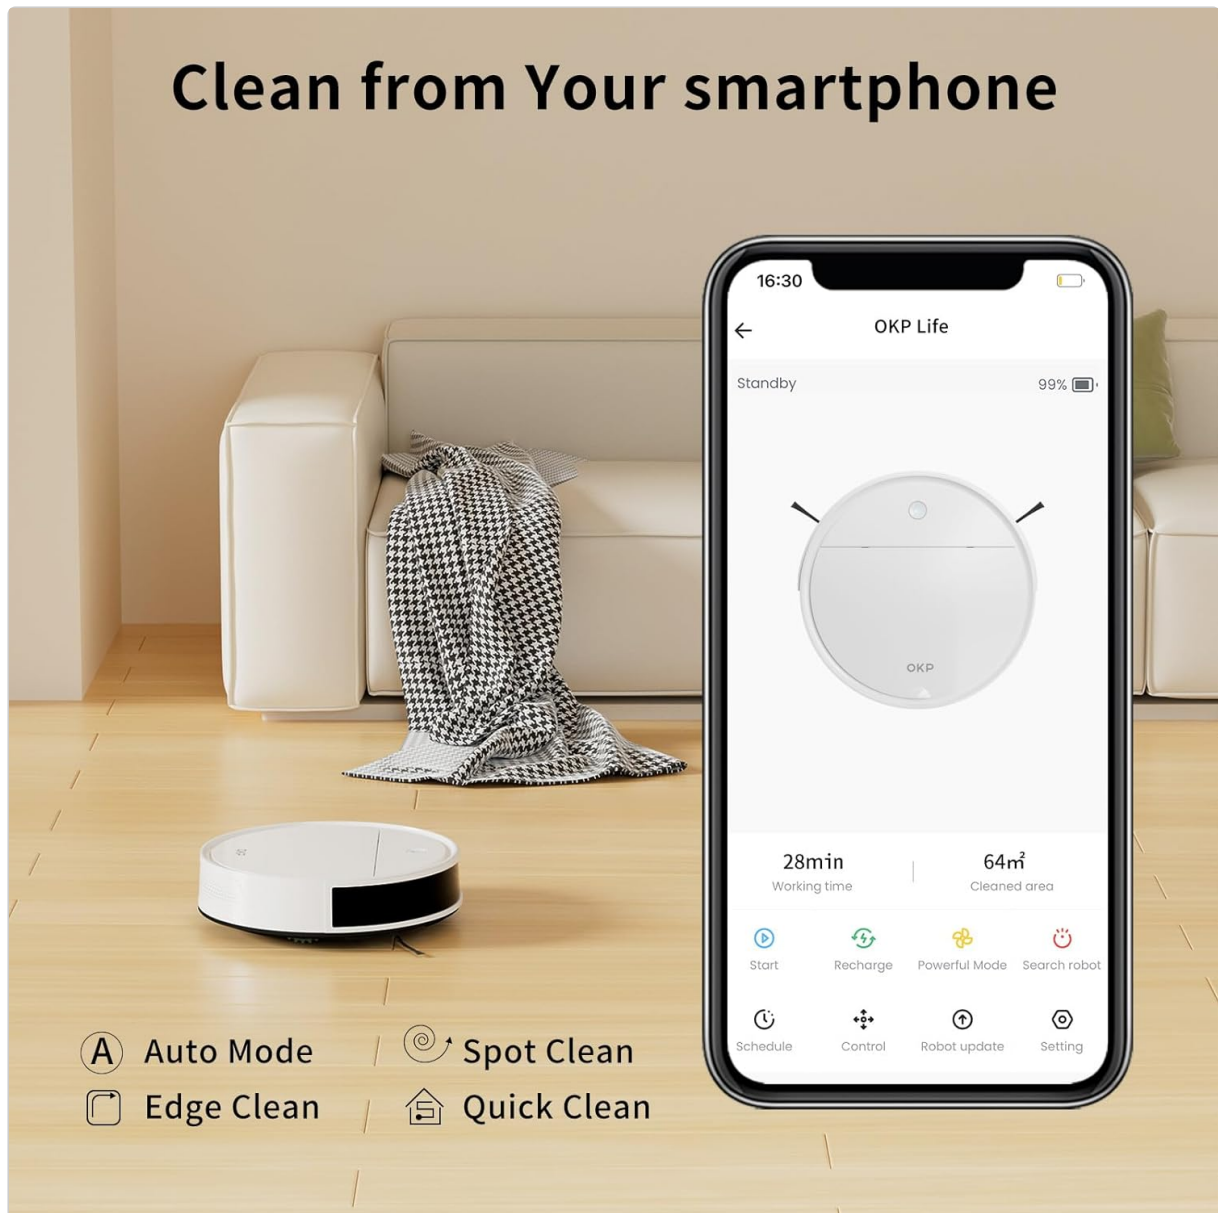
Clean from Your smartphone

16:30

OKP Life

Standby

99%

OKP

28min
Working time

64m²
Cleaned area

Start

Recharge

Powerful Mode

Search robot

Schedule

Control

Robot update

Setting

A Auto Mode

Spot Clean

Edge Clean

Quick Clean